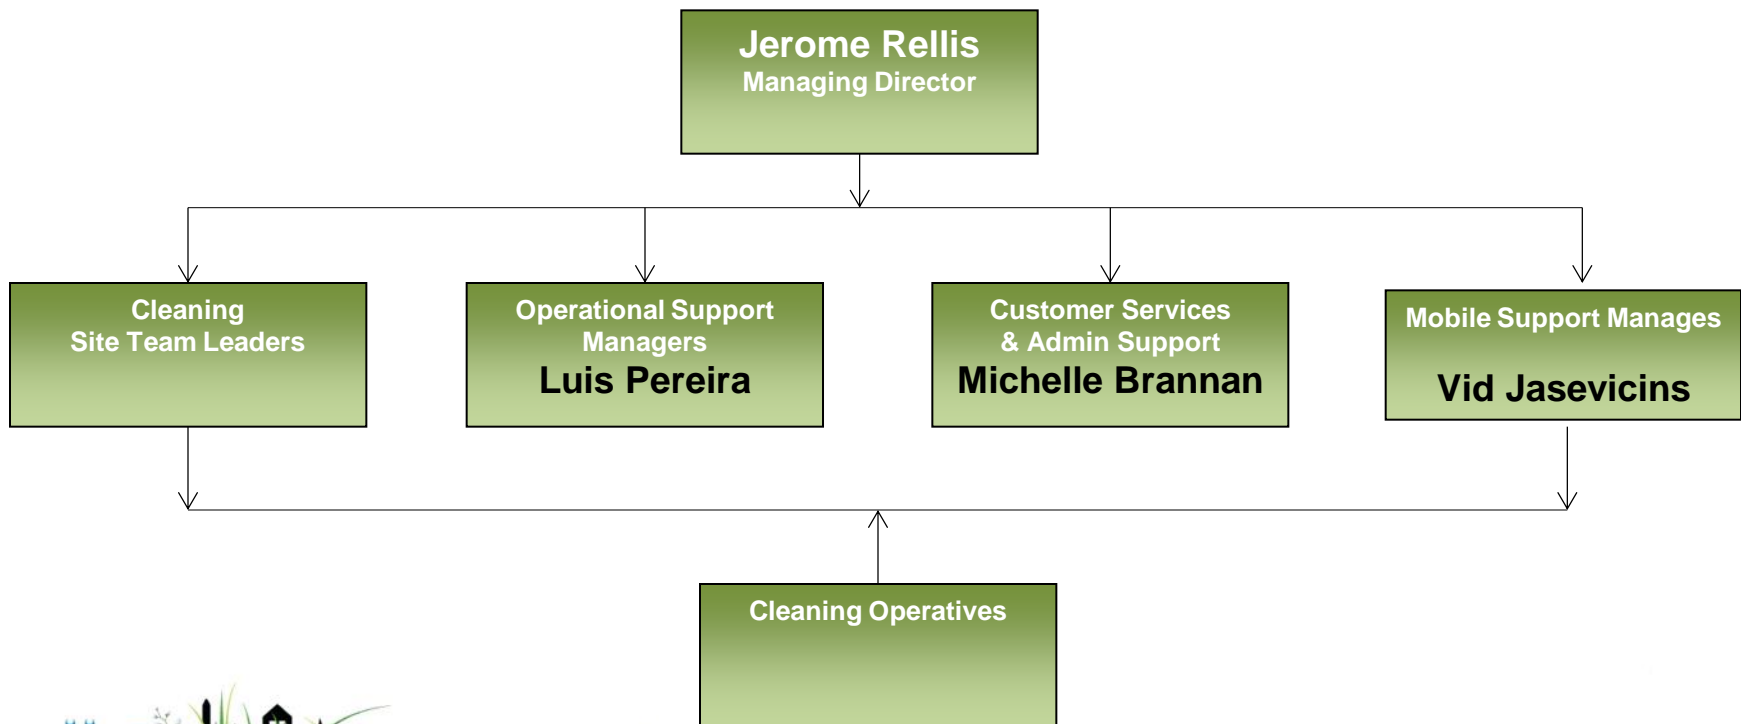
Jerome Rellis
Managing Director

Cleaning
Site Team Leaders

Operational Support Managers
Luis Pereira

Customer Services & Admin Support
Michelle Brannan

Mobile Support Manages
Vid Jasevicins

Cleaning Operatives